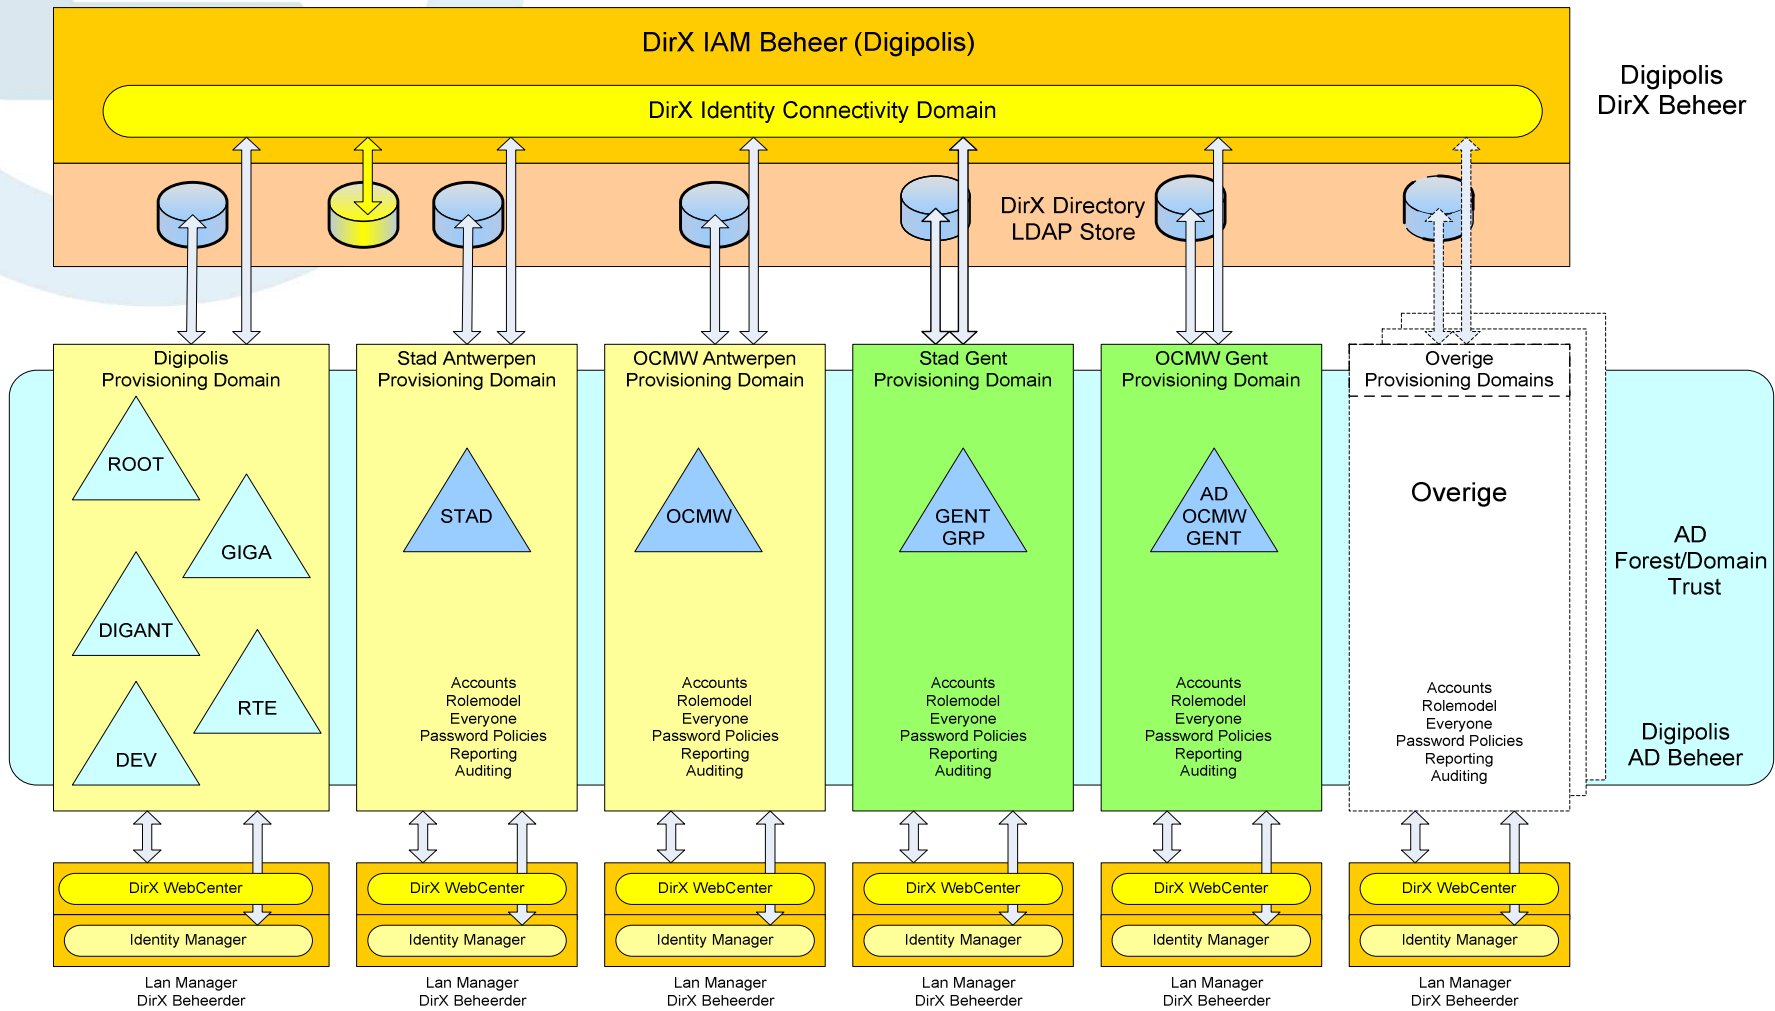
DirX IAM Beheer (Digipolis)

DirX Identity Connectivity Domain

Digipolis
DirX Beheer

DirX Directory
LDAP Store

Digipolis
Provisioning Domain

ROOT

GIGA

DIGANT

RTE

DEV

Stad Antwerpen
Provisioning Domain

STAD

Accounts
Rolemodel
Everyone
Password Policies
Reporting
Auditing

OCMW Antwerpen
Provisioning Domain

OCMW

Accounts
Rolemodel
Everyone
Password Policies
Reporting
Auditing

Stad Gent
Provisioning Domain

GENT
GRP

Accounts
Rolemodel
Everyone
Password Policies
Reporting
Auditing

OCMW Gent
Provisioning Domain

AD
OCMW
GENT

Accounts
Rolemodel
Everyone
Password Policies
Reporting
Auditing

Overige
Provisioning Domains

Overige

Accounts
Rolemodel
Everyone
Password Policies
Reporting
Auditing

AD
Forest/Domain
Trust

Digipolis
AD Beheer

DirX WebCenter
Identity Manager
Lan Manager
DirX Beheerder

DirX WebCenter
Identity Manager
Lan Manager
DirX Beheerder

DirX WebCenter
Identity Manager
Lan Manager
DirX Beheerder

DirX WebCenter
Identity Manager
Lan Manager
DirX Beheerder

DirX WebCenter
Identity Manager
Lan Manager
DirX Beheerder

DirX WebCenter
Identity Manager
Lan Manager
DirX Beheerder